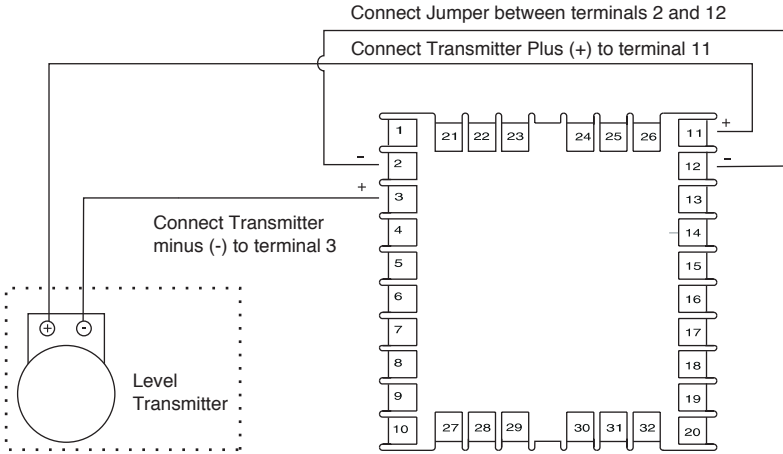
Connect Jumper between terminals 2 and 12

Connect Transmitter Plus (+) to terminal 11

1
21 22 23
24 25 26
11 +
– 2
12 –
+ 3
13
Connect Transmitter minus (-) to terminal 3
4
14
5
15
6
16
⊕ ⊖
7
17
8
18
Level Transmitter
9
19
10
27 28 29
30 31 32
20